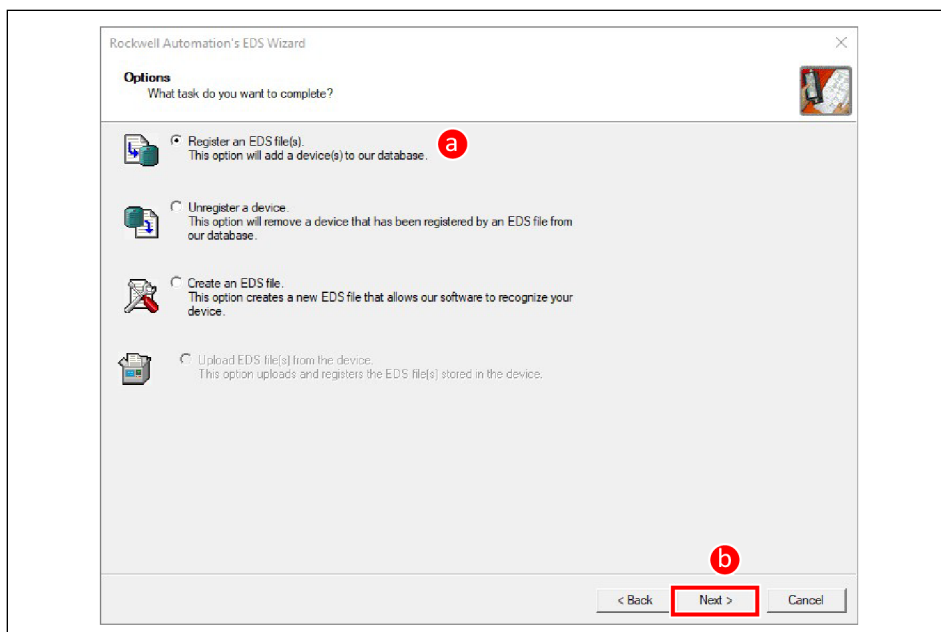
Rockwell Automation's EDS Wizard

Options
What task do you want to complete?

Register an EDS file(s).
This option will add a device(s) to our database.

a

Unregister a device.
This option will remove a device that has been registered by an EDS file from our database.

Create an EDS file.
This option creates a new EDS file that allows our software to recognize your device.

Upload EDS file(s) from the device.
This option uploads and registers the EDS file(s) stored in the device.

b

< Back
Next >
Cancel